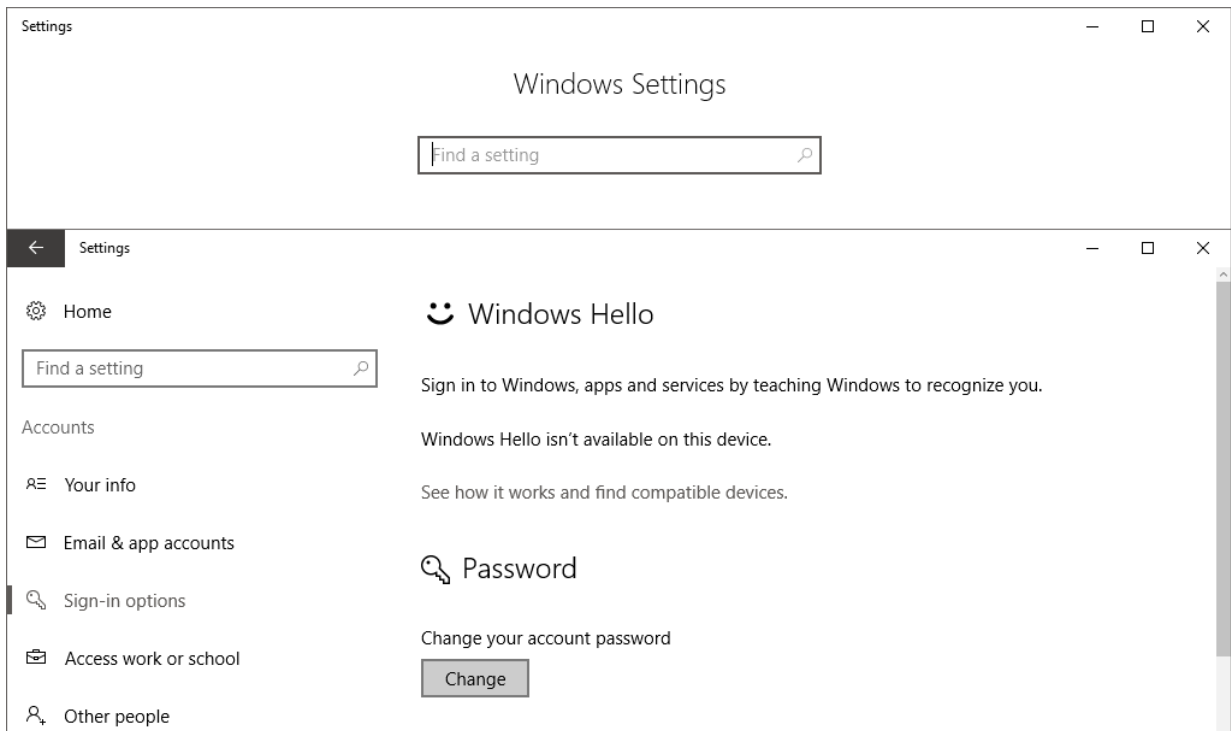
Settings

Windows Settings

Find a setting

Settings

Home

Find a setting

Accounts

Your info

Email & app accounts

Sign-in options

Access work or school

Other people

Windows Hello

Sign in to Windows, apps and services by teaching Windows to recognize you.

Windows Hello isn’t available on this device.

See how it works and find compatible devices.

Password

Change your account password

Change